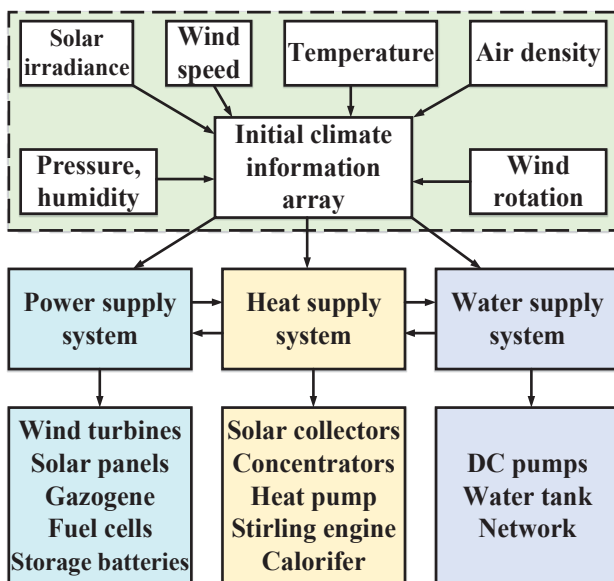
Solar irradiance

Wind speed

Temperature

Air density

Pressure, humidity

Initial climate information array

Wind rotation

Power supply system

Heat supply system

Water supply system

Wind turbines
Solar panels
Gazogene
Fuel cells
Storage batteries

Solar collectors
Concentrators
Heat pump
Stirling engine
Calorifer

DC pumps
Water tank
Network